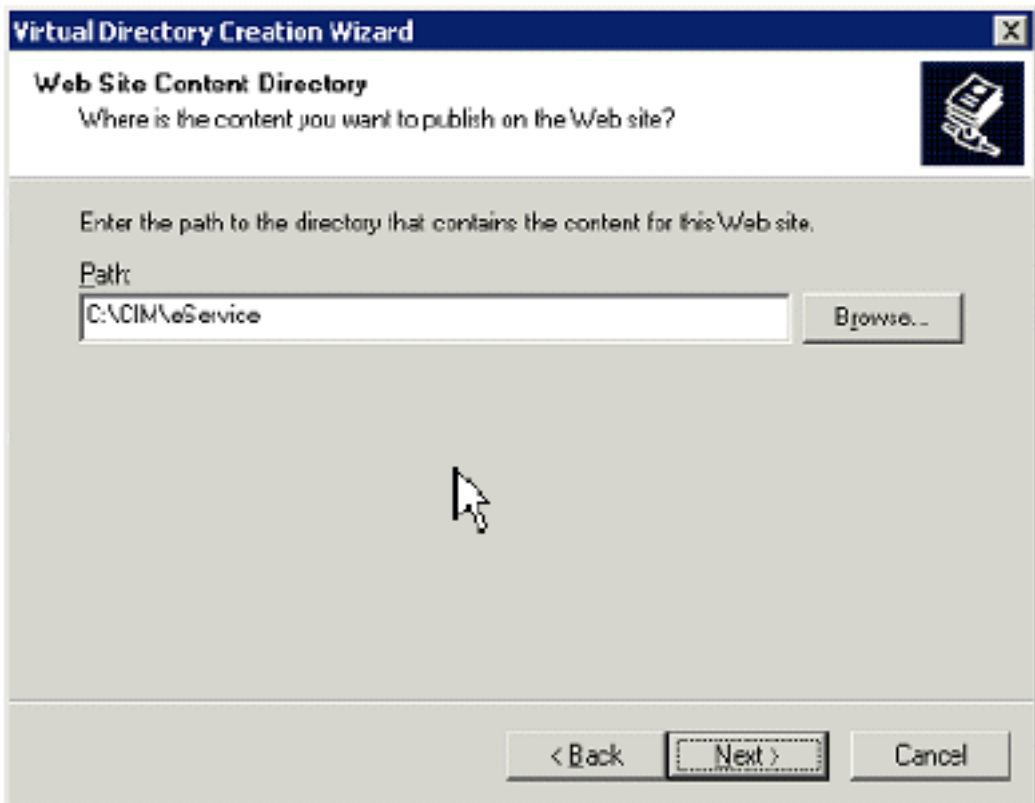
Virtual Directory Creation Wizard

Web Site Content Directory
Where is the content you want to publish on the Web site?

Enter the path to the directory that contains the content for this Web site.

Path:

C:\CIM\eService

Browse...

< Back

Next >

Cancel